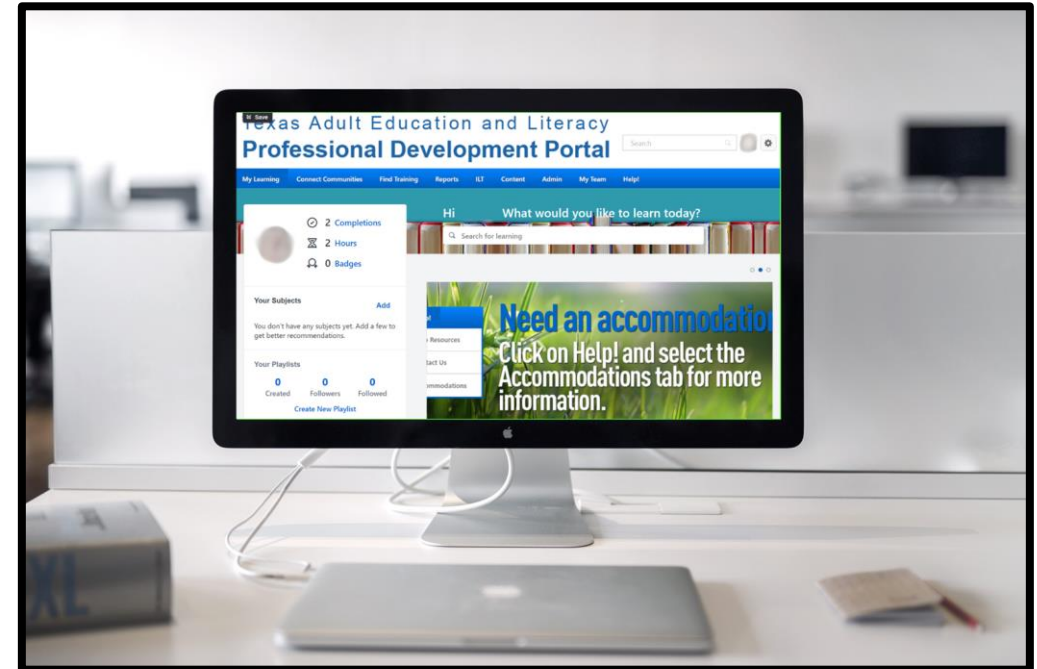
Save

Texas Adult Education and Literacy
Professional Development Portal

Search

My Learning Connect Communities Find Training Reports ILT Content Admin My Team Help!

2 Completions
2 Hours
0 Badges

Hi What would you like to learn today?

Search for learning

Your Subjects Add

You don't have any subjects yet. Add a few to get better recommendations.

Your Playlists

| 0 | 0 | 0 |
|---|---|---|
| Created | Followers | Followed |

Create New Playlist

Resources
tact Us
mmodations

Need an accommodatio
Click on Help! and select the Accommodations tab for more information.

XL